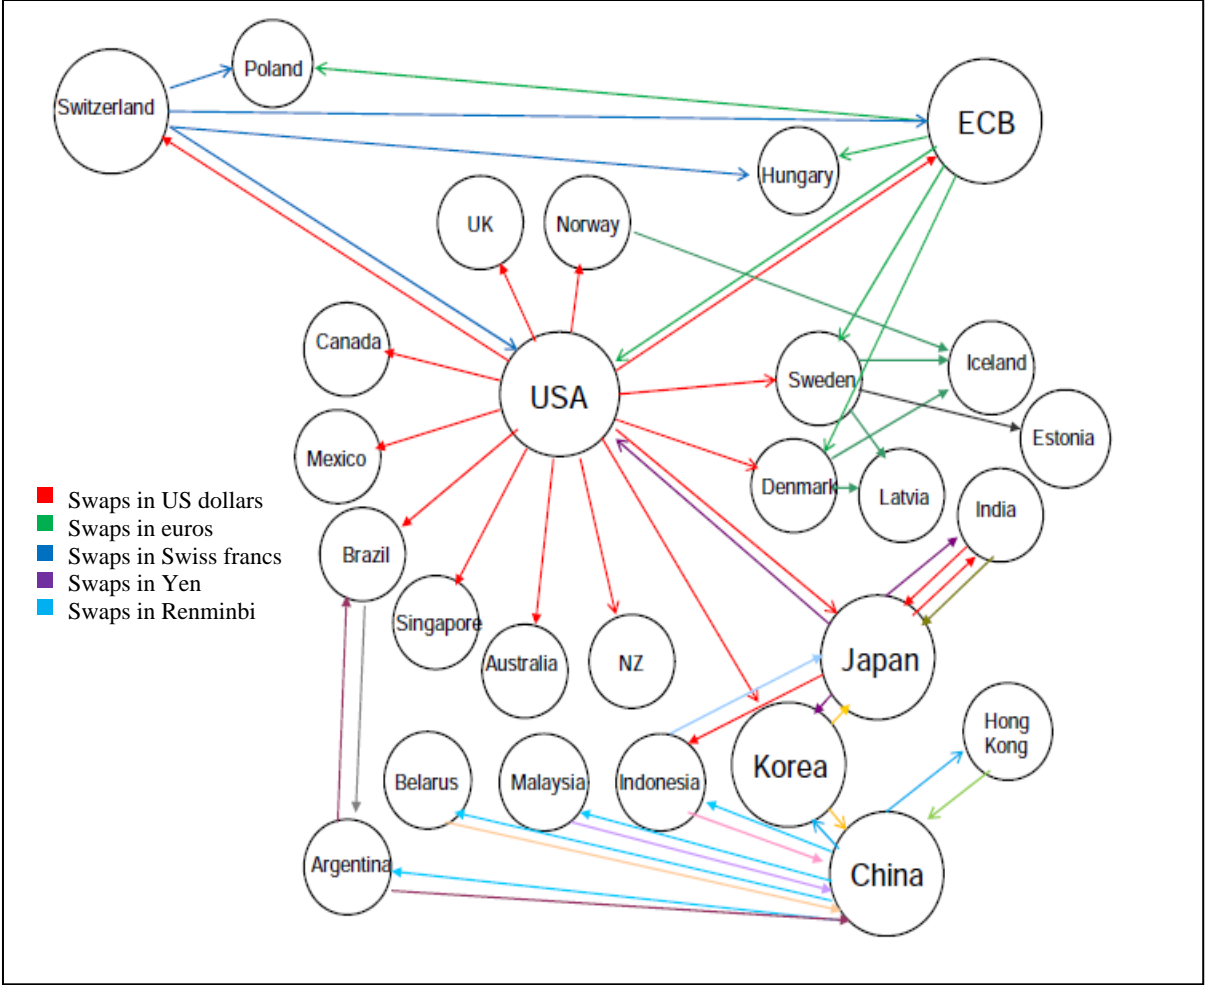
Switzerland
Poland
ECB
Hungary
UK
Norway
Canada
USA
Sweden
Iceland
Estonia
Mexico
Denmark
Latvia
India
Brazil
Singapore
Australia
NZ
Japan
Hong Kong
Belarus
Malaysia
Indonesia
Korea
Argentina
China

Swaps in US dollars
Swaps in euros
Swaps in Swiss francs
Swaps in Yen
Swaps in Renminbi